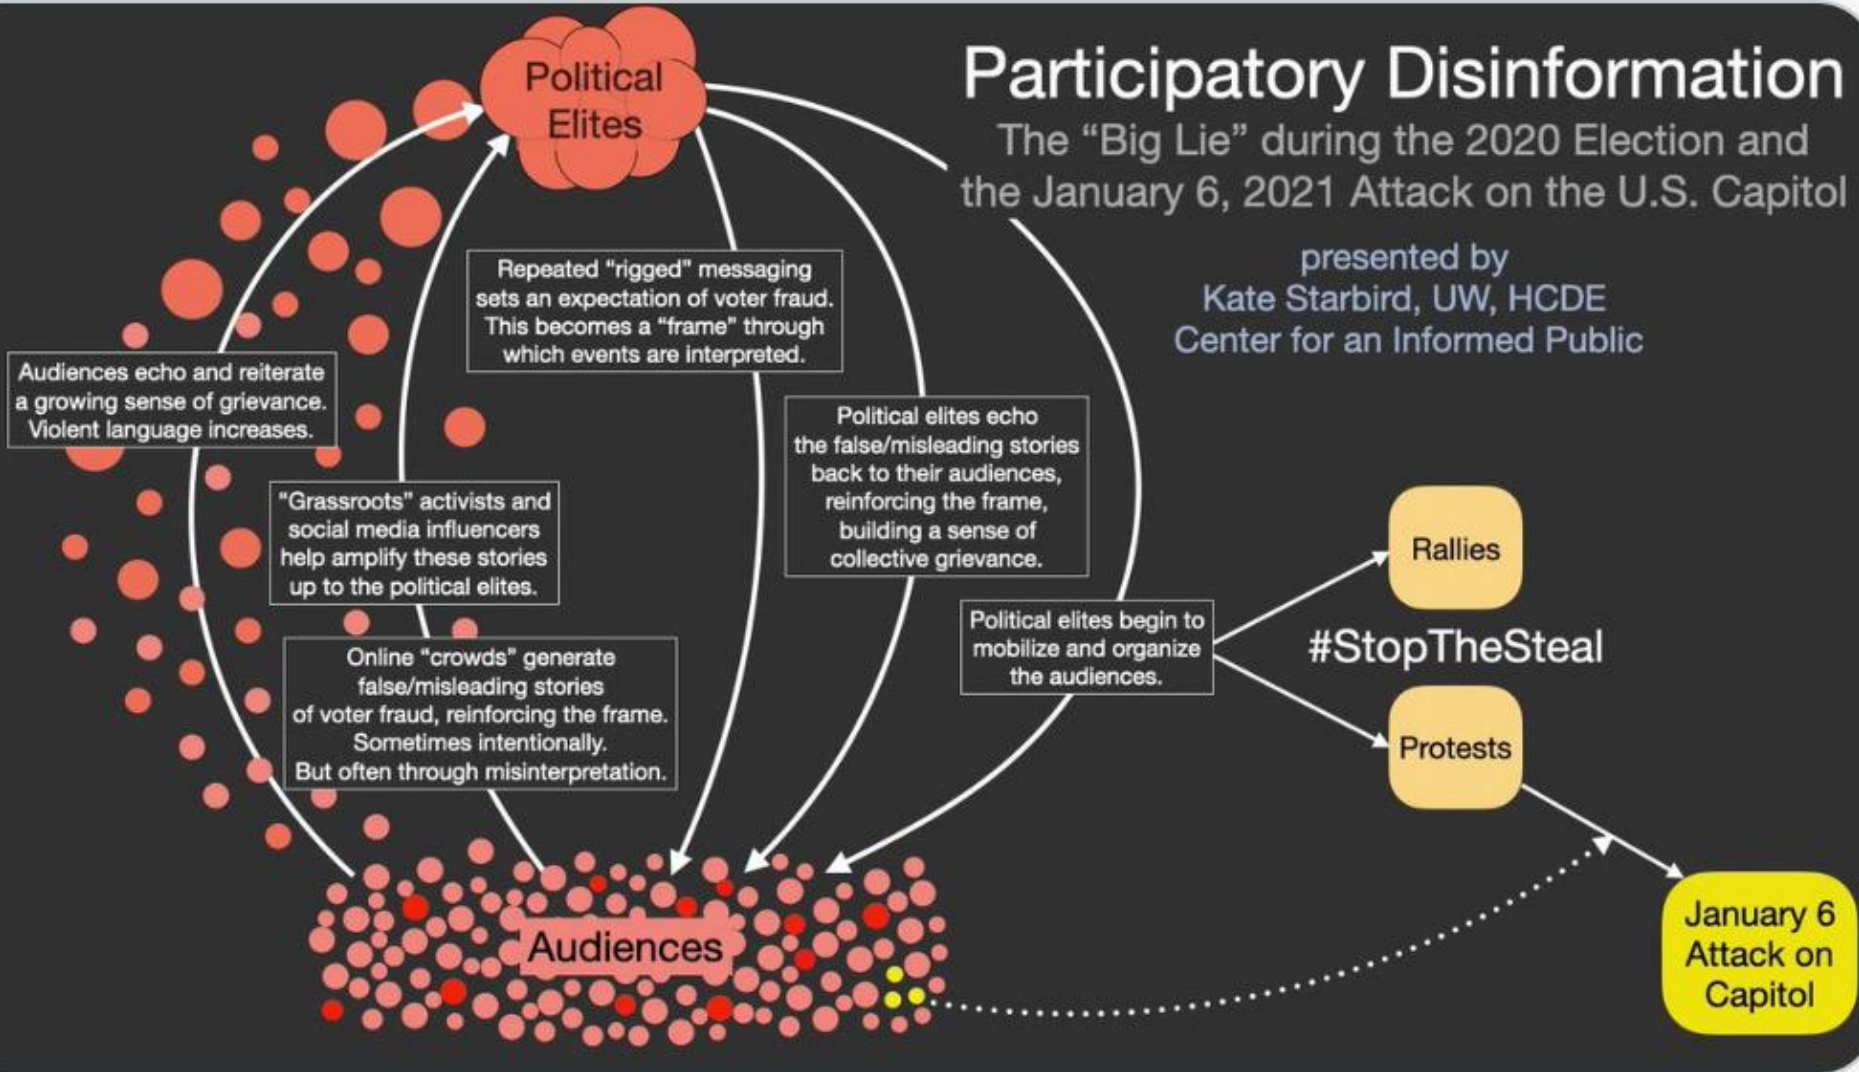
Participatory Disinformation

The "Big Lie" during the 2020 Election and the January 6, 2021 Attack on the U.S. Capitol

presented by
Kate Starbird, UW, HCDE
Center for an Informed Public

Political Elites

Repeated "rigged" messaging sets an expectation of voter fraud. This becomes a "frame" through which events are interpreted.

Audiences echo and reiterate a growing sense of grievance. Violent language increases.

Political elites echo the false/misleading stories back to their audiences, reinforcing the frame, building a sense of collective grievance.

"Grassroots" activists and social media influencers help amplify these stories up to the political elites.

Online "crowds" generate false/misleading stories of voter fraud, reinforcing the frame. Sometimes intentionally. But often through misinterpretation.

Political elites begin to mobilize and organize the audiences.

Rallies

#StopTheSteal

Protests

January 6 Attack on Capitol

Audiences